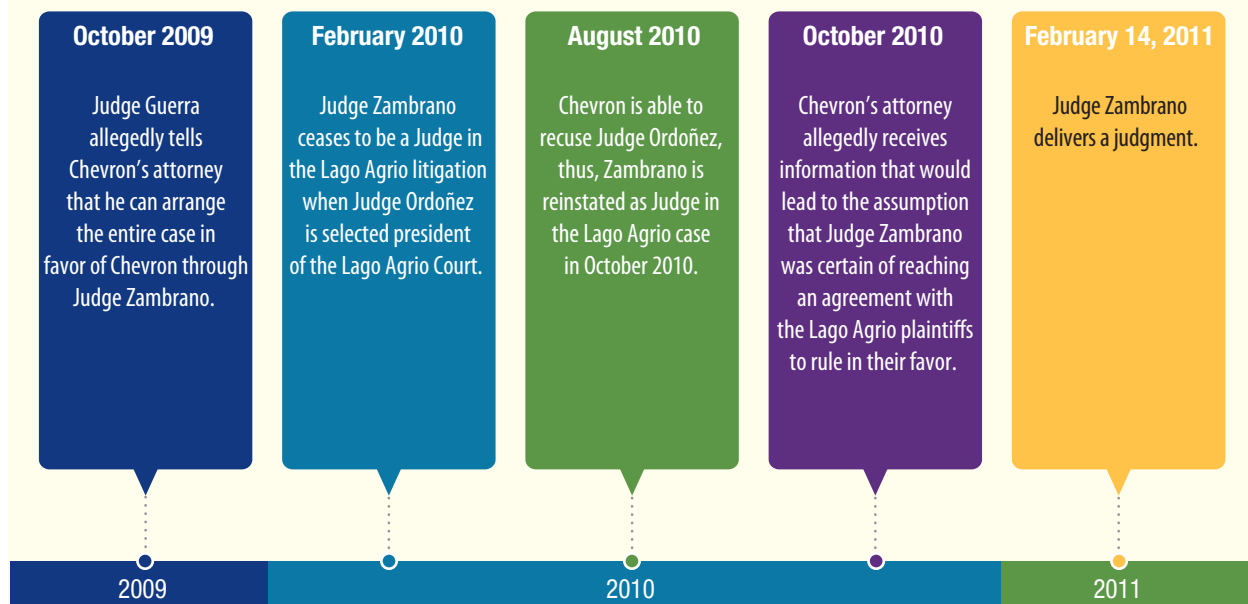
October 2009

Judge Guerra allegedly tells Chevron's attorney that he can arrange the entire case in favor of Chevron through Judge Zambrano.

February 2010

Judge Zambrano ceases to be a Judge in the Lago Agrio litigation when Judge Ordoñez is selected president of the Lago Agrio Court.

August 2010

Chevron is able to recuse Judge Ordoñez, thus, Zambrano is reinstated as Judge in the Lago Agrio case in October 2010.

October 2010

Chevron's attorney allegedly receives information that would lead to the assumption that Judge Zambrano was certain of reaching an agreement with the Lago Agrio plaintiffs to rule in their favor.

February 14, 2011

Judge Zambrano delivers a judgment.

2009

2010

2011